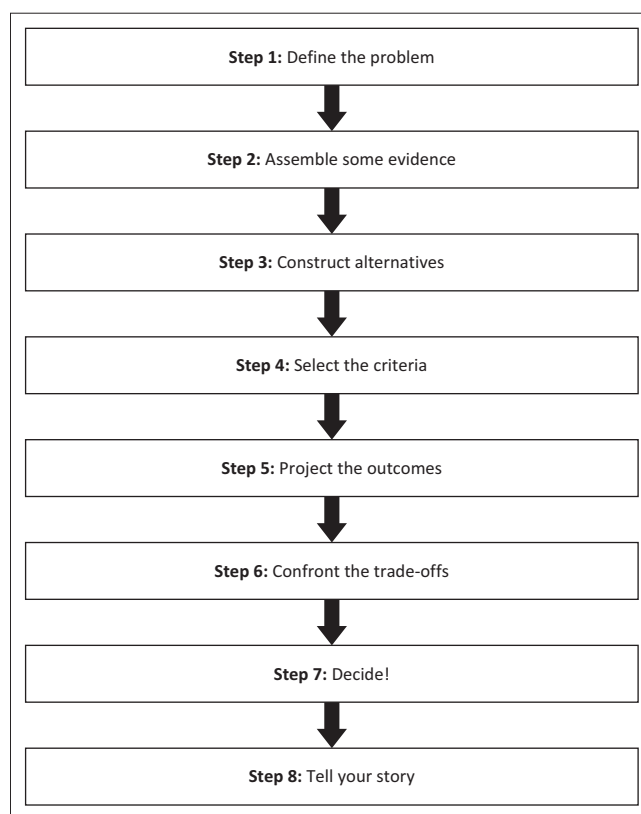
**Step 1:** Define the problem

**Step 2:** Assemble some evidence

**Step 3:** Construct alternatives

**Step 4:** Select the criteria

**Step 5:** Project the outcomes

**Step 6:** Confront the trade-offs

**Step 7:** Decide!

**Step 8:** Tell your story